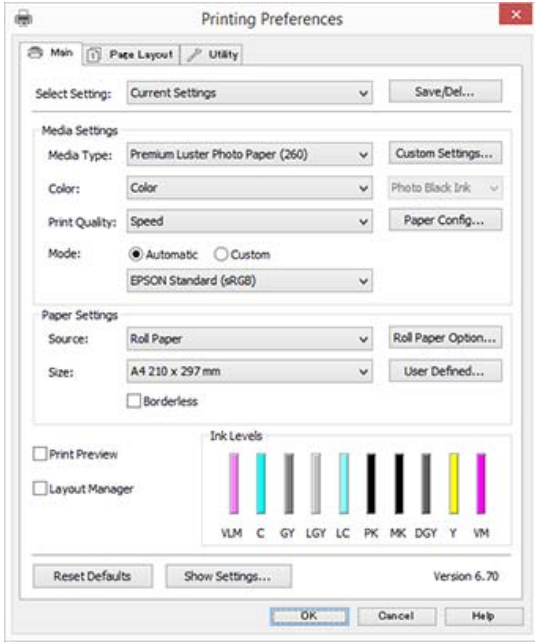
Printing Preferences

Main | Page Layout | Utility

Select Setting: Current Settings | Save/Del...

Media Settings

Media Type: Premium Luster Photo Paper (260) | Custom Settings...

Color: Color | Photo Black Ink

Print Quality: Speed | Paper Config...

Mode: Automatic Custom

EPSON Standard (sRGB)

Paper Settings

Source: Roll Paper | Roll Paper Option...

Size: A4 210 x 297 mm | User Defined...

Borderless

Print Preview

Layout Manager

Ink Levels

VLM C GY LGY LC PK MK DGY Y VM

Reset Defaults | Show Settings... | Version 6.70

OK | Cancel | Help